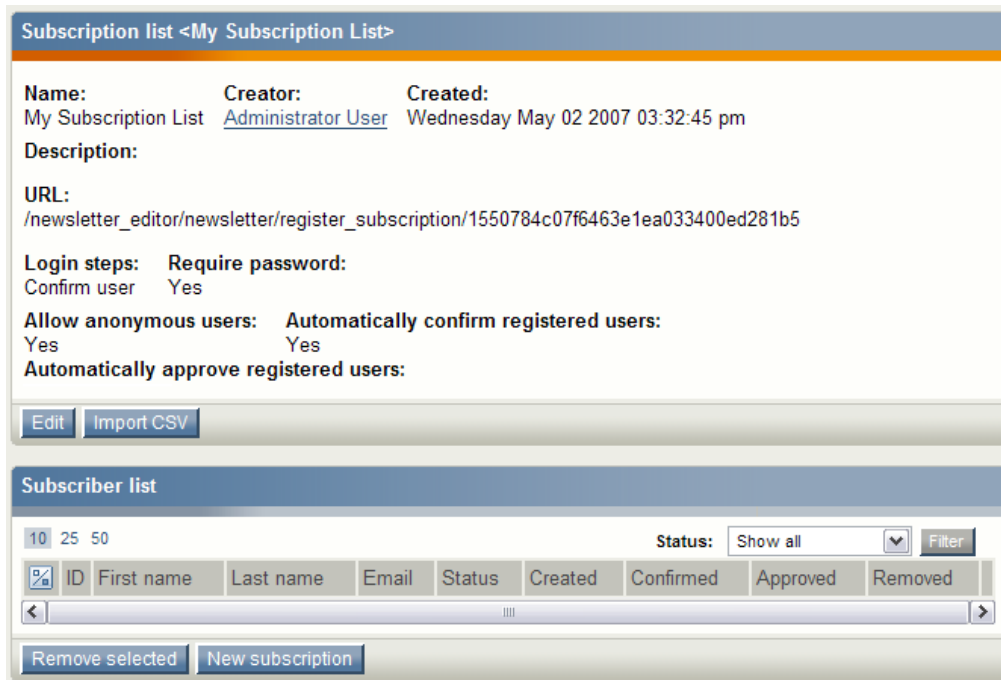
Subscription list <My Subscription List>

Name:
My Subscription List

Creator:
Administrator User

Created:
Wednesday May 02 2007 03:32:45 pm

Description:

URL:
/newsletter_editor/newsletter/register_subscription/1550784c07f6463e1ea033400ed281b5

Login steps:
Confirm user

Require password:
Yes

Allow anonymous users:
Yes

Automatically confirm registered users:
Yes

Automatically approve registered users:

Edit Import CSV

Subscriber list

10 25 50

Status: Show all Filter

| | ID | First name | Last name | Email | Status | Created | Confirmed | Approved | Removed |
|---|---|---|---|---|---|---|---|---|---|

Remove selected New subscription